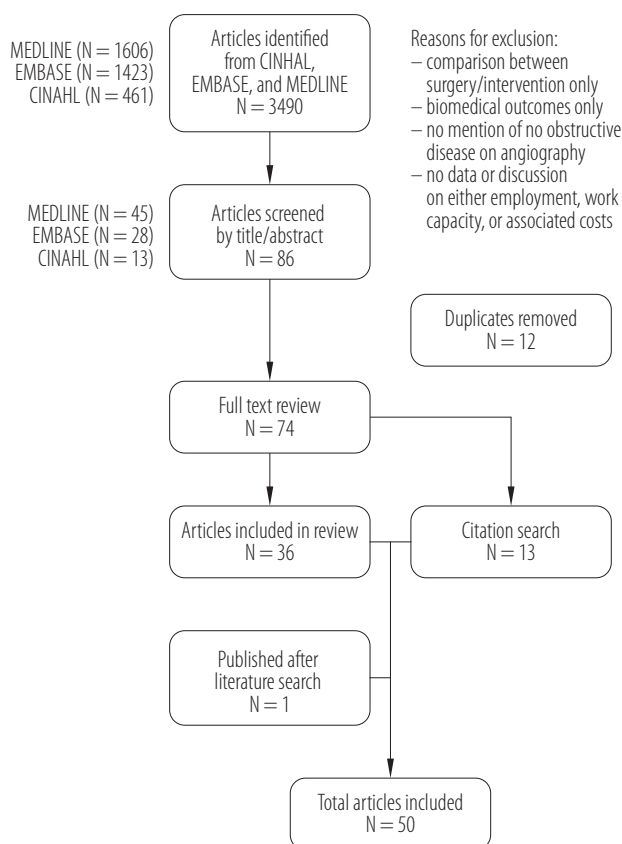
MEDLINE (N = 1606)
EMBASE (N = 1423)
CINAHL (N = 461)

Articles identified from CINHAL, EMBASE, and MEDLINE
N = 3490

Reasons for exclusion:
– comparison between surgery/intervention only
– biomedical outcomes only
– no mention of no obstructive disease on angiography
– no data or discussion on either employment, work capacity, or associated costs

MEDLINE (N = 45)
EMBASE (N = 28)
CINAHL (N = 13)

Articles screened by title/abstract
N = 86

Duplicates removed
N = 12

Full text review
N = 74

Articles included in review
N = 36

Citation search
N = 13

Published after literature search
N = 1

Total articles included
N = 50